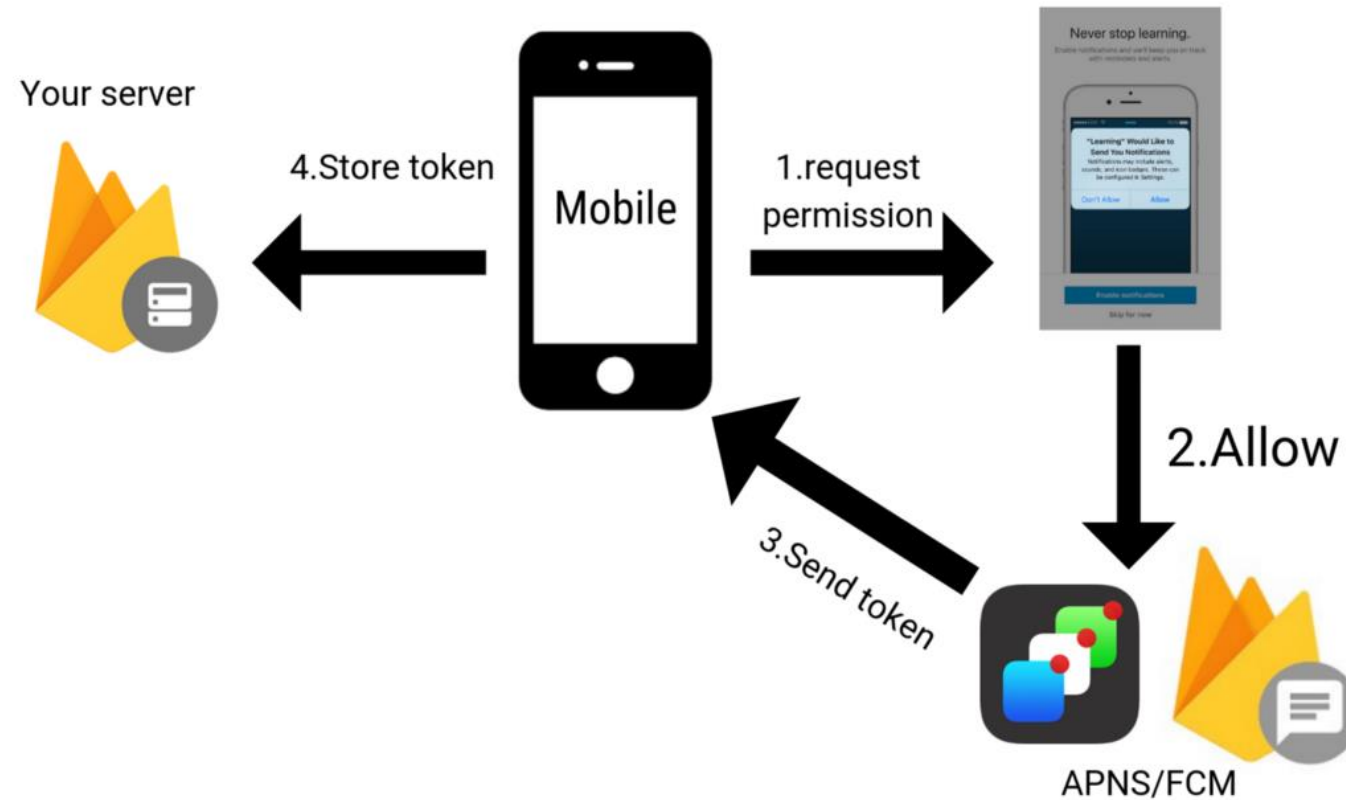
Your server

4.Store token

Mobile

1.request permission

Never stop learning.

Enable notifications and we'll keep you on track with reminders and alerts.

"Learning" Would Like to Send You Notifications

Notifications may include alerts, sounds, and icon badges. These can be configured in Settings.

Don't Allow

Allow

Enable notifications

Skip for now

2.Allow

3.Send token

APNS/FCM